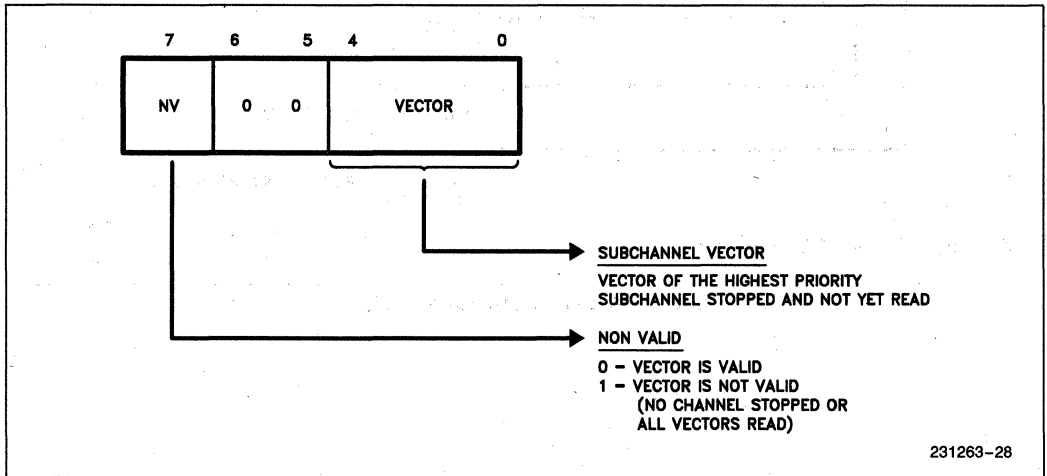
7 6 5 4 0

NV 0 0 VECTOR

SUBCHANNEL VECTOR

VECTOR OF THE HIGHEST PRIORITY SUBCHANNEL STOPPED AND NOT YET READ

NON VALID

0 – VECTOR IS VALID
1 – VECTOR IS NOT VALID (NO CHANNEL STOPPED OR ALL VECTORS READ)

231263–28